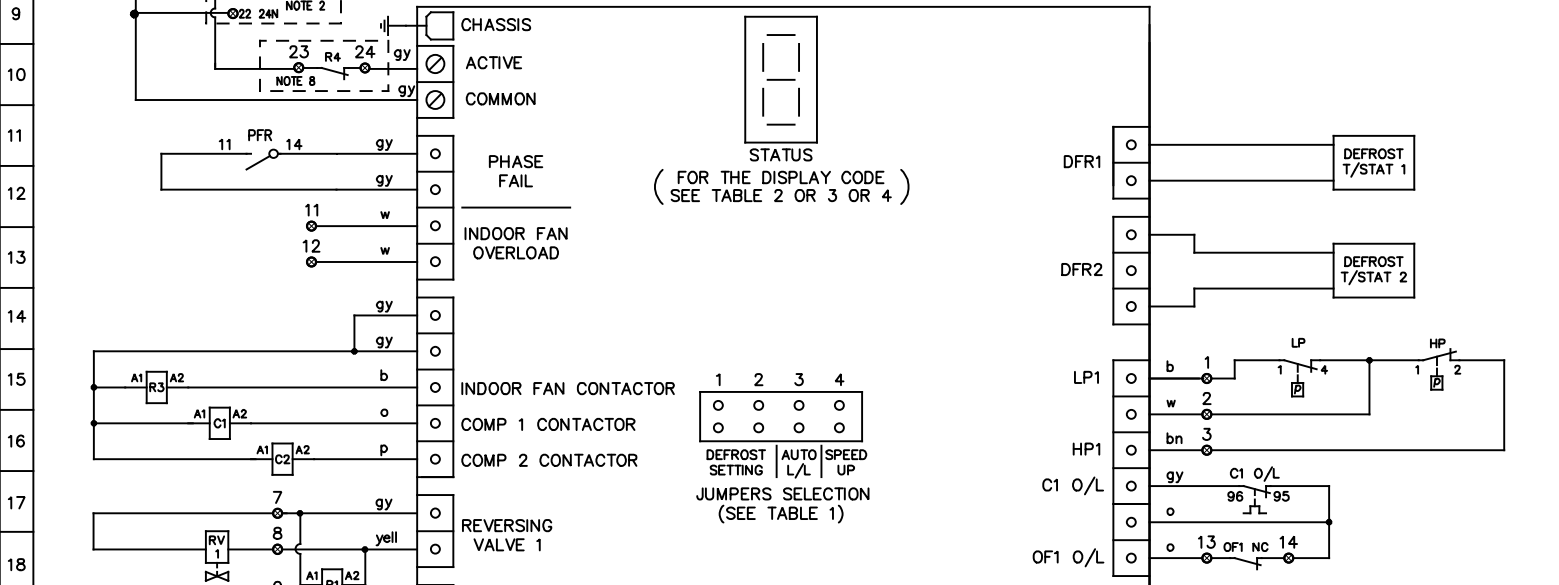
9
10
11
12
13
14
15
16
17
18

22 24N NOTE 2
23 R4 24
NOTE 8
gy
gy
CHASSIS
ACTIVE
COMMON

11 PFR 14
gy
gy
PHASE FAIL

11 w
12 w
INDOOR FAN OVERLOAD

gy
gy
A1 R3 A2 b INDOOR FAN CONTACTOR
A1 C1 A2 o COMP 1 CONTACTOR
A1 C2 A2 p COMP 2 CONTACTOR

7 gy
RV 1
8 yell
A1 R1 A2
REVERSING VALVE 1

STATUS
( FOR THE DISPLAY CODE SEE TABLE 2 OR 3 OR 4 )

1 2 3 4
DEFROST SETTING | AUTO L/L | SPEED UP
JUMPERS SELECTION
(SEE TABLE 1)

DFR1
DEFROST T/STAT 1
DFR2
DEFROST T/STAT 2

LP1 b 1
LP
1 P 4
HP
1 P 2
w 2
HP1 bn 3
C1 O/L gy
C1 O/L
96 95
o
OF1 O/L o 13 OF1 NC 14